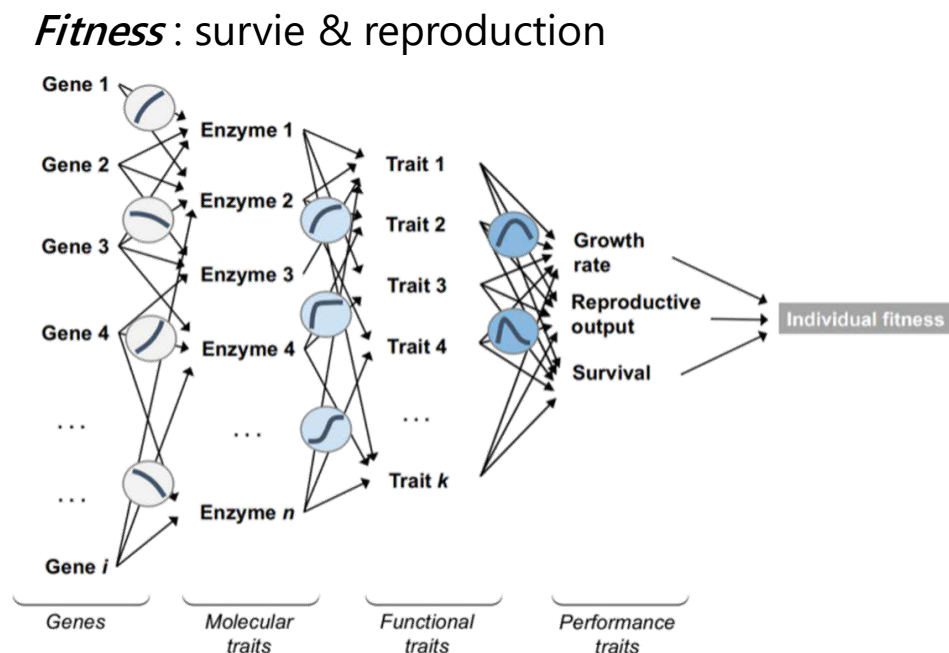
*Fitness* : survie & reproduction

Gene 1
Gene 2
Gene 3
Gene 4
...
...
Gene *i*

Enzyme 1
Enzyme 2
Enzyme 3
Enzyme 4
...
Enzyme *n*

Trait 1
Trait 2
Trait 3
Trait 4
...
Trait *k*

Growth rate
Reproductive output
Survival

Individual fitness

Genes
Molecular traits
Functional traits
Performance traits